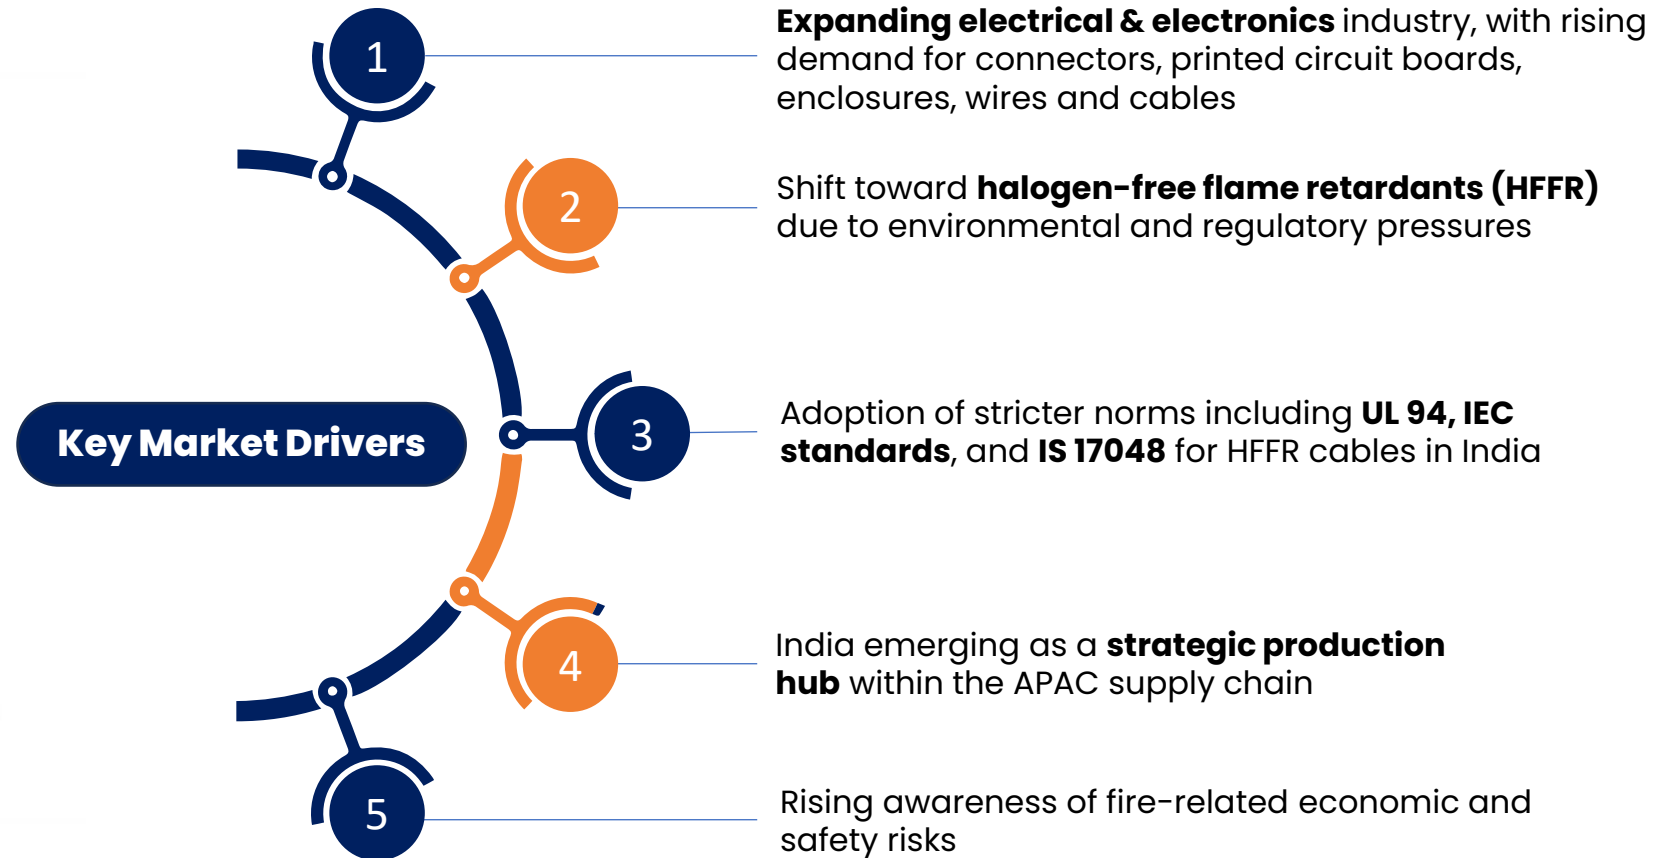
Key Market Drivers

1

Expanding electrical & electronics industry, with rising demand for connectors, printed circuit boards, enclosures, wires and cables

2

Shift toward halogen-free flame retardants (HFFR) due to environmental and regulatory pressures

3

Adoption of stricter norms including UL 94, IEC standards, and IS 17048 for HFFR cables in India

4

India emerging as a strategic production hub within the APAC supply chain

5

Rising awareness of fire-related economic and safety risks